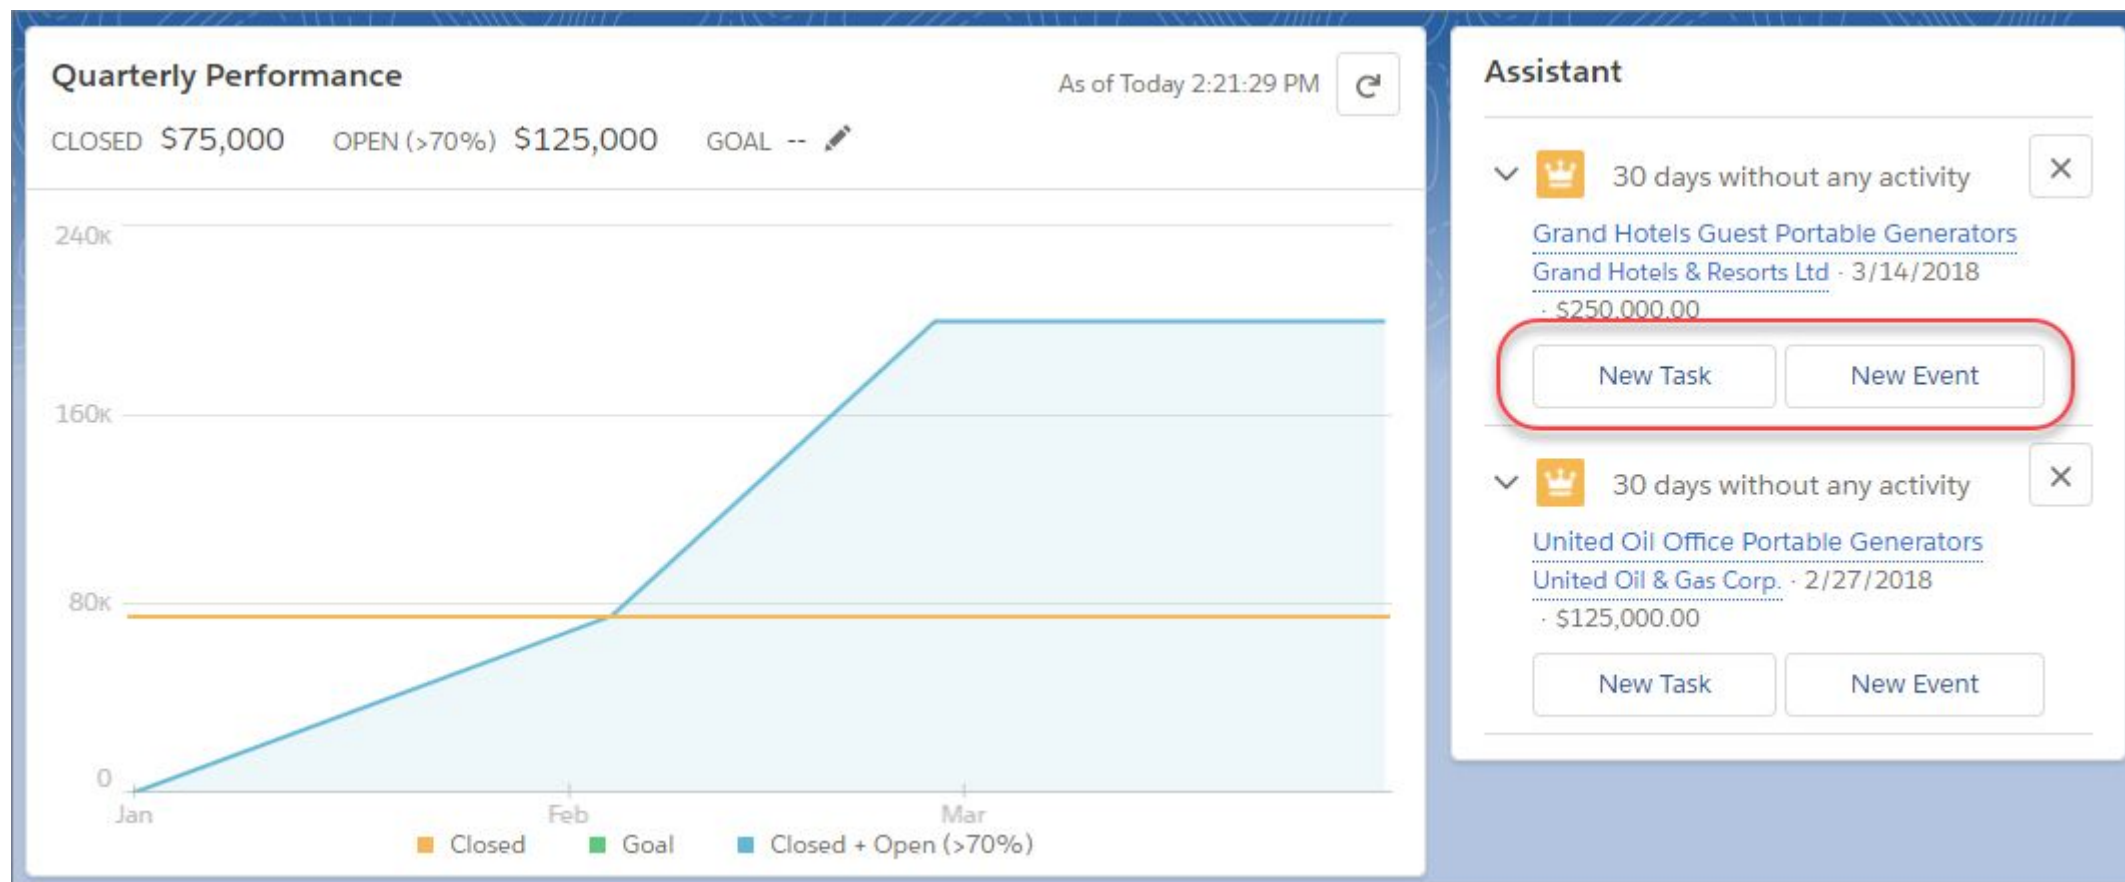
Quarterly Performance

As of Today 2:21:29 PM

CLOSED $75,000 OPEN (>70%) $125,000 GOAL --

240K

160K

80K

0

Jan Feb Mar

Closed Goal Closed + Open (>70%)

Assistant

30 days without any activity

Grand Hotels Guest Portable Generators

Grand Hotels & Resorts Ltd · 3/14/2018 · $250,000.00

New Task New Event

30 days without any activity

United Oil Office Portable Generators

United Oil & Gas Corp. · 2/27/2018 · $125,000.00

New Task New Event